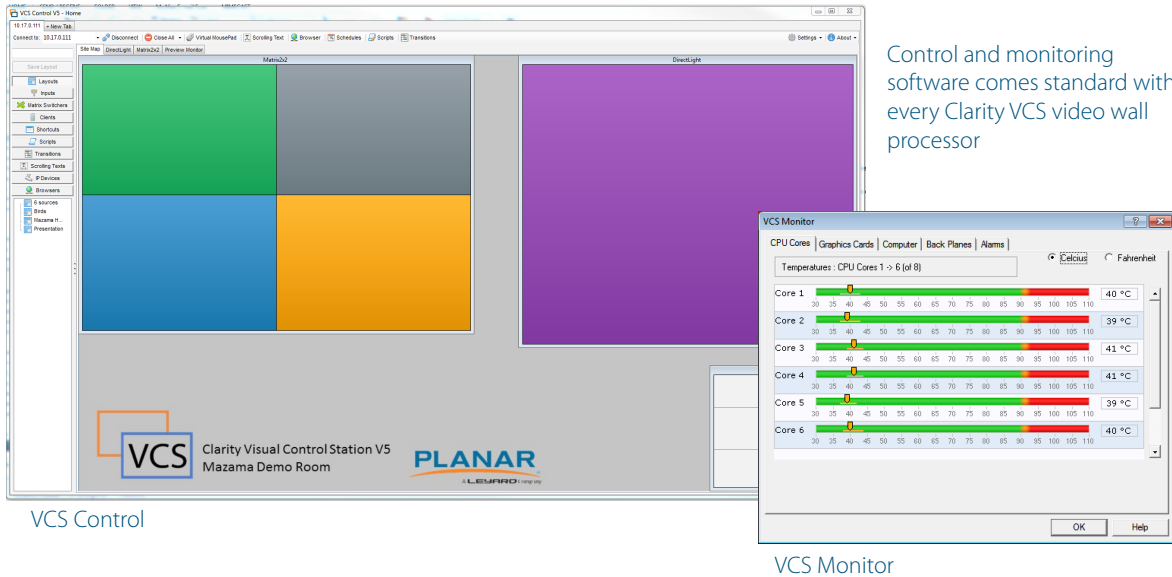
VCS Control V5 - Home

10.17.0.111 | + New Tab

Connect to: 10.17.0.111 | Disconnect | Close All | Virtual MousePad | Scrolling Text | Browser | Schedules | Scripts | Transitions | Settings | About

Site Map | DirectLight | Matrix2x2 | Preview Monitor

Save Layout

Layouts
Inputs
Matrix Switchers
Clients
Shortcuts
Scripts
Transitions
Scrolling Texts
IP Devices
Browsers

6 sources
Birds
Mazama H...
Presentation

Matrix2x2

DirectLight

VCS

Clarity Visual Control Station V5
Mazama Demo Room

PLANAR
A LEYARD company

VCS Control

Control and monitoring software comes standard with every Clarity VCS video wall processor

VCS Monitor

? ×

CPU Cores | Graphics Cards | Computer | Back Planes | Alarms

Celcius ○ Fahrenheit

Temperatures : CPU Cores 1 -> 6 (of 8)

| | | |
|---|---|---|
| Core 1 | 30 35 40 45 50 55 60 65 70 75 80 85 90 95 100 105 110 | 40 °C |
| Core 2 | 30 35 40 45 50 55 60 65 70 75 80 85 90 95 100 105 110 | 39 °C |
| Core 3 | 30 35 40 45 50 55 60 65 70 75 80 85 90 95 100 105 110 | 41 °C |
| Core 4 | 30 35 40 45 50 55 60 65 70 75 80 85 90 95 100 105 110 | 41 °C |
| Core 5 | 30 35 40 45 50 55 60 65 70 75 80 85 90 95 100 105 110 | 39 °C |
| Core 6 | 30 35 40 45 50 55 60 65 70 75 80 85 90 95 100 105 110 | 40 °C |

OK | Help

VCS Monitor